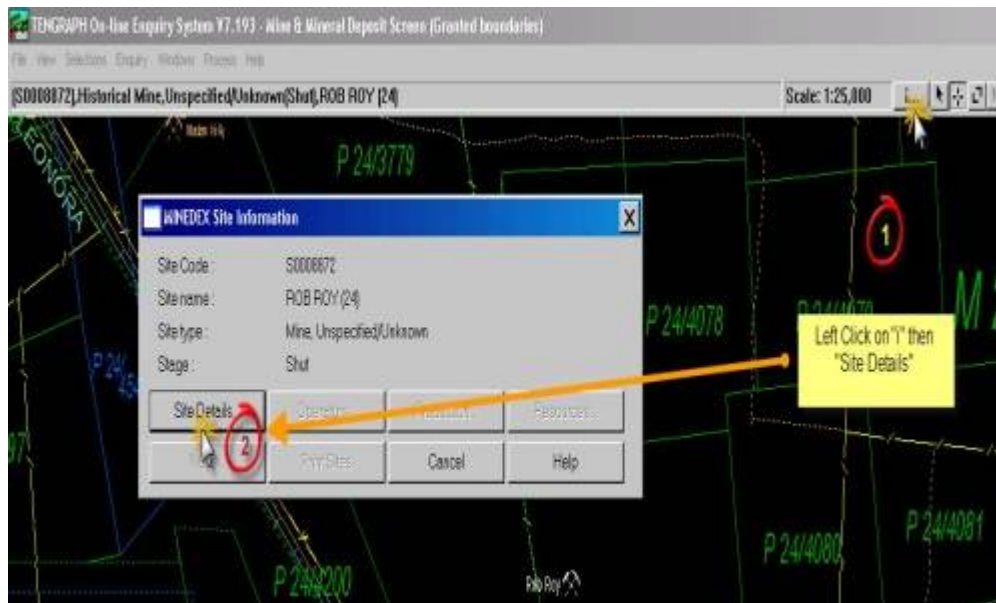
TENGRAPH On-line Enquiry System V7.193 - Mine & Mineral Deposit Screen (Granted boundaries)

File View Selections Enquiry Window Process Help

(S0008672),Historical Mine,Unspecified/Unknown(Shut),ROB ROY (24)

Scale: 1:25,000

LEONORA

P 24/3779

1

MINEDEX Site Information

Site Code: S0008672

Site name: ROB ROY (24)

Site type: Mine, Unspecified/Unknown

Stage: Shut

Site Details

Operator

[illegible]

Resources

2

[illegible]

Cancel

Help

P 24/4078

P 24/4079

Left Click on "i" then "Site Details"

P 24/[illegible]

P 24/4080

P 24/4081

P 24/4200

Rob Roy